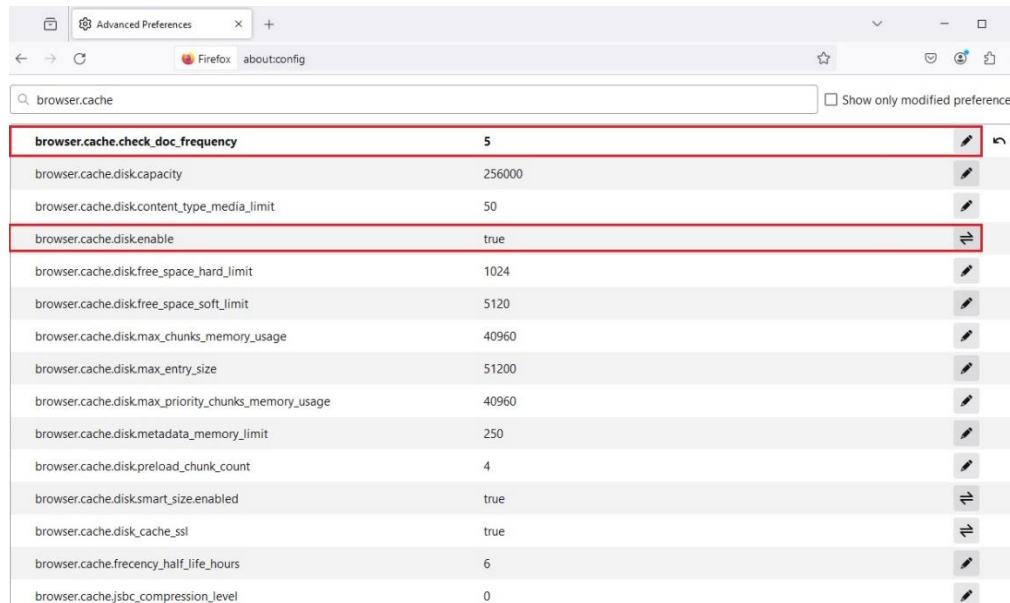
Advanced Preferences ×

Firefox about:config

browser.cache

Show only modified preference

| | |
|---|---|
| browser.cache.check_doc_frequency | 5 |
| browser.cache.disk.capacity | 256000 |
| browser.cache.disk.content_type_media_limit | 50 |
| browser.cache.disk.enable | true |
| browser.cache.disk.free_space_hard_limit | 1024 |
| browser.cache.disk.free_space_soft_limit | 5120 |
| browser.cache.disk.max_chunks_memory_usage | 40960 |
| browser.cache.disk.max_entry_size | 51200 |
| browser.cache.disk.max_priority_chunks_memory_usage | 40960 |
| browser.cache.disk.metadata_memory_limit | 250 |
| browser.cache.disk.preload_chunk_count | 4 |
| browser.cache.disk.smart_size.enabled | true |
| browser.cache.disk_cache_ssl | true |
| browser.cache.frecency_half_life_hours | 6 |
| browser.cache.jsbc_compression_level | 0 |